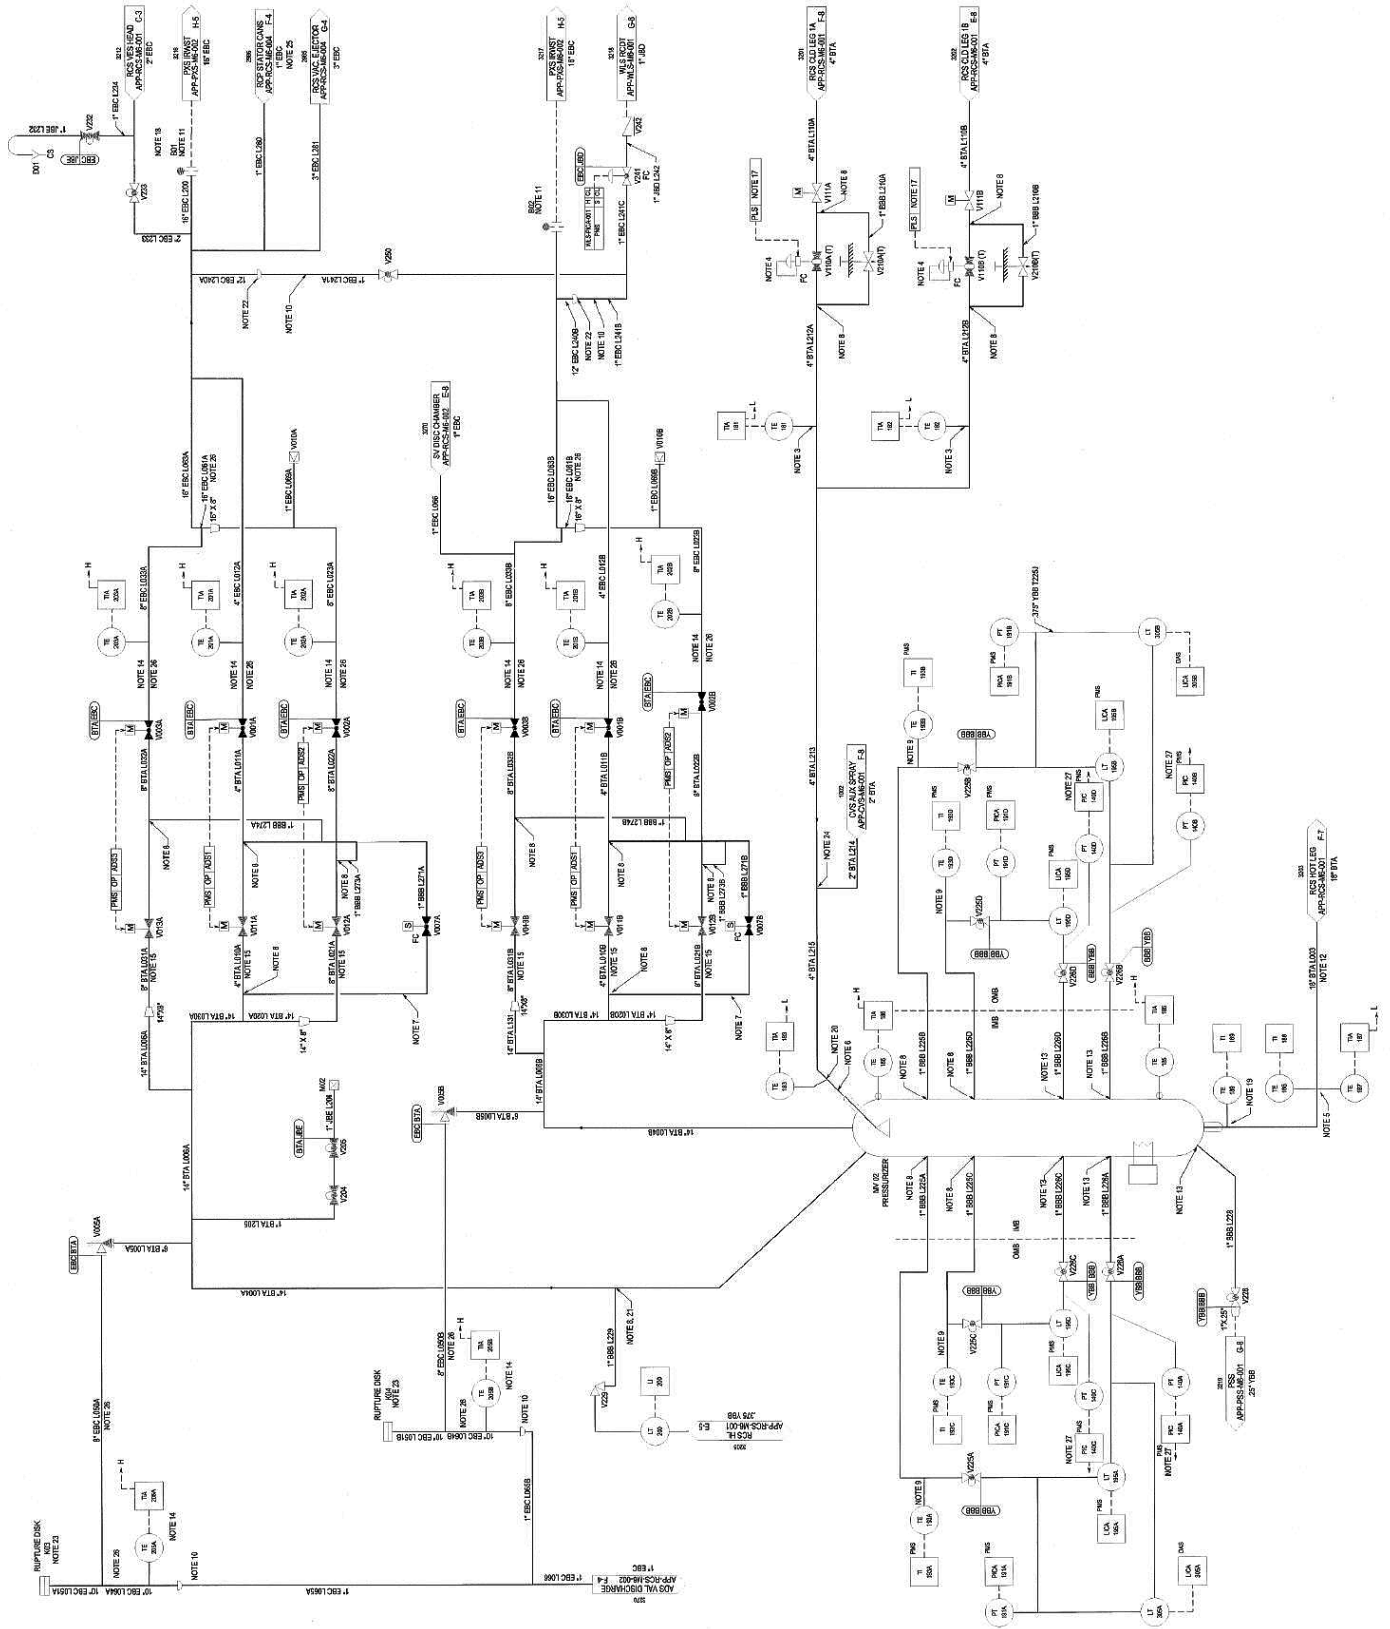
RCS VES HEAD
APP-RCS-M6-001 C-3
2" EBC

PXS RNST
APP-PXS-M6-002 H-5
18" EBC

RCP STATOR CANS
APP-RCS-M6-004 F-4
1" EBC

RCS VAC. EJECTOR
APP-RCS-M6-004 G-4
3" EBC

PZS RNST
APP-PXS-M6-002 H-5
18" EBC

WLS RCDT
APP-WLS-M6-001 G-8
1" JBD

RCS CLD LEG 1A
APP-RCS-M6-001 F-8
4" BTA

RCS CLD LEG 1B
APP-RCS-M6-001 E-8
4" BTA

1" JBE L232
V232
NOTE 18
V233
B01
NOTE 11
NOTE 25
1" EBC L260
3" EBC L261
1" EBC L234
18" EBC L200
2" EBC L233
12" EBC L240A
1" EBC L241A
V250
NOTE 22
NOTE 10
B02
NOTE 11
V242
V241
FC
1" JBD L242
1" EBC L241C
1" EBC L240B
NOTE 22
NOTE 10
1" EBC L241B

PLS NOTE 17
M
V111A
NOTE 8
1" BBB L210A
NOTE 4
FC
V110A (T)
V210A(T)
4" BTA L212A
NOTE 8
4" BTA L110A

PLS NOTE 17
M
V111B
NOTE 8
1" BBB L210B
NOTE 4
FC
V110B (T)
V210B(T)
4" BTA L212B
NOTE 8
4" BTA L110B

TIA 181
TE 181
NOTE 3
TIA 182
TE 182
NOTE 3

SV DISCHAMBER
APP-RCS-M6-002 E-8
1" EBC

16" EBC L063A
16" EBC L061A
NOTE 26
16" X 8"
1" EBC L069A
V010A
8" EBC L033A
4" EBC L012A
8" EBC L023A
TIA 203A
TIA 201A
TIA 202A
TE 203A
TE 201A
TE 202A
NOTE 14
NOTE 26
BTA EBC
M
V003A
V001A
V002A
PMS OP ADS2
8" BTA L032A
4" BTA L011A
8" BTA L022A
1" BBB L274A
NOTE 8
PMS OP ADS3
PMS OP ADS1
M
V013A
V011A
V012A
NOTE 15
8" BTA L031A
4" BTA L010A
8" BTA L021A
1" BBB L273A
1" BBB L271A
S
FC
V007A
NOTE 7
14"X8"
14" BTA L030A
14" BTA L020A
14" X 8"
14" BTA L006A

1" EBC L066
16" EBC L063B
16" EBC L061B
16" X 8"
1" EBC L069B
V010B
8" EBC L033B
4" EBC L012B
8" EBC L023B
TIA 203B
TIA 201B
TIA 202B
TE 203B
TE 201B
TE 202B
NOTE 14
NOTE 26
BTA EBC
M
V003B
V001B
V002B
PMS OP ADS2
8" BTA L032B
4" BTA L011B
8" BTA L022B
1" BBB L274B
NOTE 8
PMS OP ADS3
PMS OP ADS1
V013B
V011B
V012B
NOTE 15
8" BTA L031B
4" BTA L010B
8" BTA L021B
1" BBB L273B
1" BBB L271B
S
FC
V007B
NOTE 7
14"X8"
14" BTA L131
14" BTA L030B
14" BTA L020B
14" X 8"
14" BTA L006B
14" BTA L004B
6" BTA L005B
V005B
EBC BTA

M02
1" JBE L206
JBE
V205
V204
1" BTA L205
14" BTA L006A
14" BTA L004A
6" BTA L005A
V005A
EBC BTA

8" EBC L050A
NOTE 26
TIA 205A
TE 205A
NOTE 14
NOTE 26
NOTE 10
RUPTURE DISK
K03
NOTE 23
10" EBC L051A
10" EBC L064A
1" EBC L065A

ADS VAL DISCHARGE
APP-RCS-M6-002 F-4
1" EBC
1" EBC L066

8" EBC L050B
NOTE 26
TIA 205B
TE 205B
NOTE 14
NOTE 26
NOTE 10
RUPTURE DISK
K04
NOTE 23
10" EBC L051B
10" EBC L064B
1" EBC L065B

NOTE 8, 21
1" BBB L229
V229
LI 200
LT 200
RCS HL
APP-RCS-M6-001 E-5
.375 YBB

4" BTA L213
CVS AUX SPRAY
APP-CVS-M6-001 F-8
2" BTA
NOTE 24
2" BTA L214
4" BTA L215
TIA 183
TE 183
NOTE 20
NOTE 6
TIA 186
TE 186
H
NOTE 8
NOTE 8
1" BBB L225B
1" BBB L225D
NOTE 13
1" BBB L226D
NOTE 13
1" BBB L226B
TIA 185
TE 185
IMB
OMB
MV 02
PRESSURIZER
TI 189
TE 189
NOTE 19
TI 188
TE 188
TIA 187
TE 187
NOTE 5

RCS HOT LEG
APP-RCS-M6-001 F-7
18" BTA
18" BTA L003
NOTE 12

.375" YBB T225J
PT 191B
PMS
PICA 191B
TI 193B
TE 193B
LT 205B
DAS
LICA 205B
PMS
LICA 195B
LT 195B
YBB BBB
V225B
NOTE 27
PIC 140B
PT 140B
NOTE 27
PMS
PIC 140D
PT 140D
TI 193D
TE 193D
PICA 191D
PT 191D
LICA 195D
LT 195D
NOTE 9
V225D
YBB BBB
V226D
V226B
BBB YBB

NOTE 8
1" BBB L225A
NOTE 8
1" BBB L225C
NOTE 13
1" BBB L226C
NOTE 13
1" BBB L226A
NOTE 13
1" BBB L228
IMB
OMB
V226C
V226A
YBB BBB
YBB BBB
LT 195C
V225C
NOTE 9
TE 193C
TI 193C
PT 191C
PICA 191C
LICA 195C
PT 140C
PIC 140C
NOTE 27
PMS
PT 140A
PIC 140A
NOTE 27
LT 195A
V225A
YBB BBB
NOTE 9
TE 193A
TI 193A
PT 191A
PICA 191A
LICA 195A
LT 205A
LICA 205A
DAS
YBB BBB
V228
1"X.25"
PSS
APP-PSS-M6-001 G-8
.25" YBB